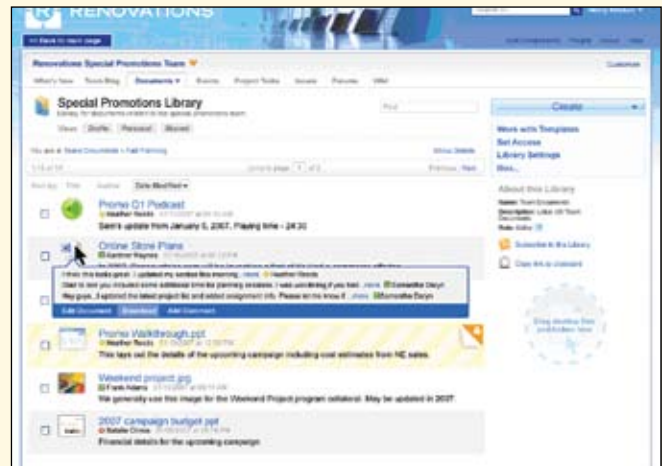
RENOVATIONS

<< Back to main page

Renovations Special Promotions Team

Customize

What's New Team Blog Documents Events Project Tasks Issues Forums Wiki

Special Promotions Library

Library for documents related to the special promotions team

Views Drafts Personal Shared

Find

Create

Work with Templates
Set Access
Library Settings
More...

About this Library

Subscribe to this Library

Next

Date Modified

Promo Q1 Podcast

Heather Reeds

Sam's update from January 5, 2007. Playing time - 24:30

Online Store Plans

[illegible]

I think this looks great. I updated my section this morning. ...more Heather Reeds

Glad to see you included some additional time for the planning sessions. I was wondering if you had ...more Samantha Daryn

Hey guys, I updated the latest project list and added assignment info. Please let me know if ...more Samantha Daryn

Edit Document Download Add Comment

Promo Walkthrough.ppt

Heather Reeds

This lays out the details of the upcoming campaign including cost estimates from NE sales.

Weekend project.jpg

Frank Adams

We generally use this image for the Weekend Project program collateral. May be updated in 2007.

2007 campaign budget.ppt

Natalie Chriss

Financial details for the upcoming campaign